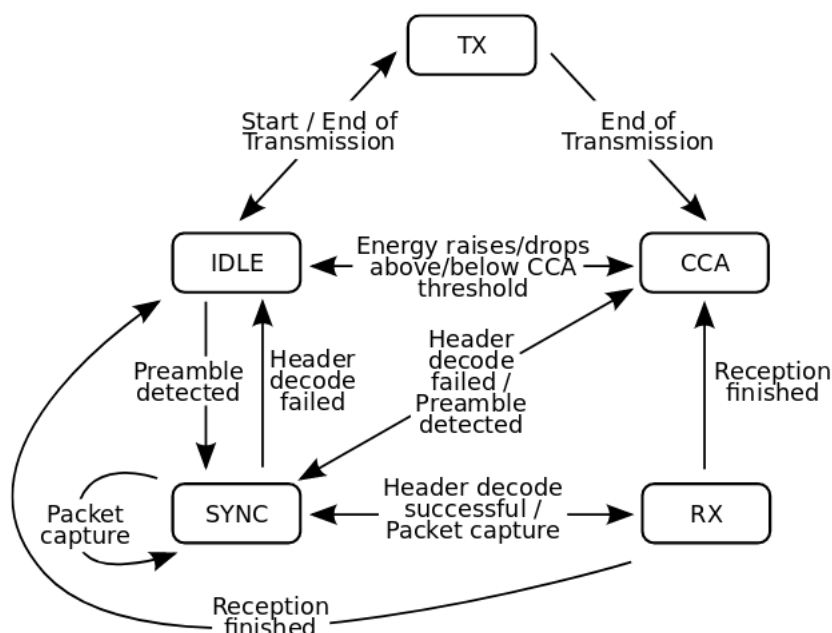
TX

Start / End of Transmission

End of Transmission

IDLE

Energy raises/drops above/below CCA threshold

CCA

Preamble detected

Header decode failed

Header decode failed / Preamble detected

Reception finished

Packet capture

SYNC

Header decode successful / Packet capture

RX

Reception finished